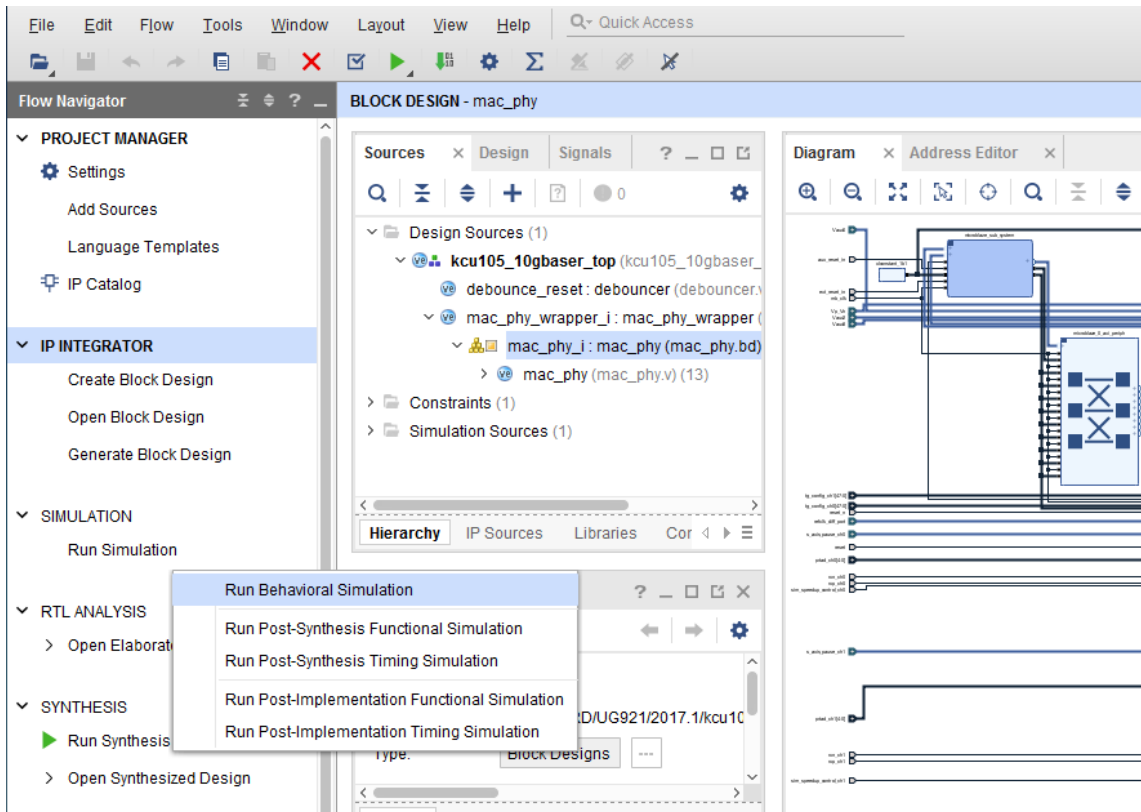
File Edit Flow Tools Window Layout View Help Quick Access

Flow Navigator

BLOCK DESIGN - mac_phy

PROJECT MANAGER
Settings
Add Sources
Language Templates
IP Catalog

IP INTEGRATOR
Create Block Design
Open Block Design
Generate Block Design

SIMULATION
Run Simulation

RTL ANALYSIS
Open Elaborat

SYNTHESIS
Run Synthesis
Open Synthesized Design

Sources Design Signals

0

Design Sources (1)
kcu105_10gbaser_top (kcu105_10gbaser_
debounce_reset : debouncer (debouncer.v
mac_phy_wrapper_i : mac_phy_wrapper (
mac_phy_i : mac_phy (mac_phy.bd)
mac_phy (mac_phy.v) (13)
Constraints (1)
Simulation Sources (1)

Hierarchy IP Sources Libraries Cor

Run Behavioral Simulation
Run Post-Synthesis Functional Simulation
Run Post-Synthesis Timing Simulation
Run Post-Implementation Functional Simulation
Run Post-Implementation Timing Simulation

D/UG921/2017.1/kcu10
Type: Block Designs ...

Diagram Address Editor